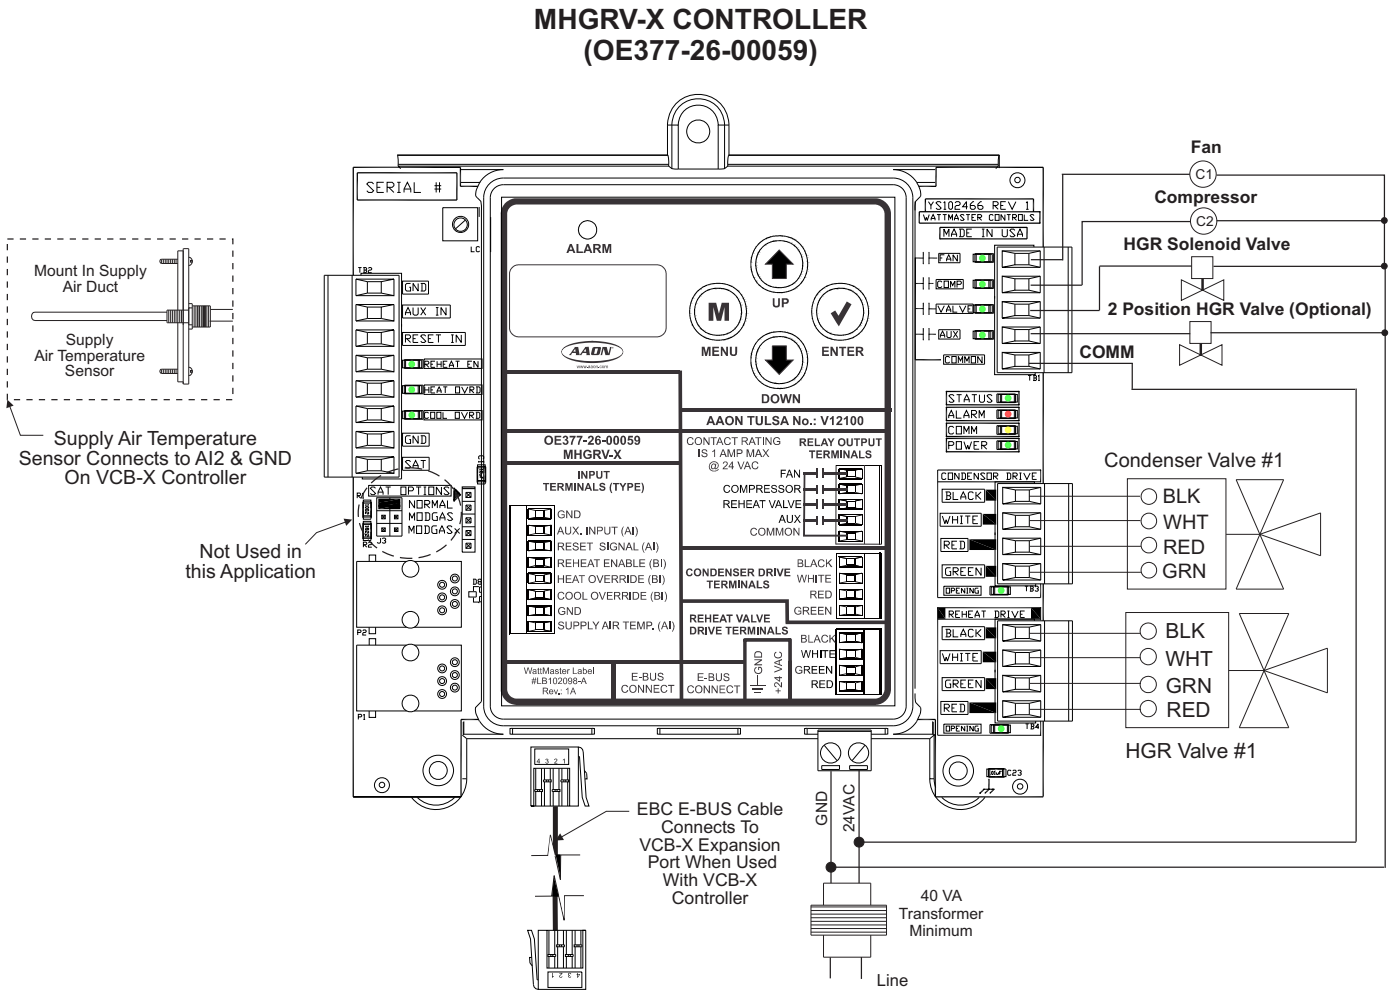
MHGRV-X CONTROLLER
(OE377-26-00059)

Mount In Supply Air Duct

Supply Air Temperature Sensor

Supply Air Temperature Sensor Connects to AI2 & GND On VCB-X Controller

Not Used in this Application

SERIAL #

TB2

GND
AUX IN
RESET IN
REHEAT EN
HEAT OVRD
COOL OVRD
GND
SAT

SAT OPTIONS
NORMAL
MODGAS
MODGAS

J3

P2

P1

ALARM

UP

M

MENU

ENTER

DOWN

AAON

AAON TULSA No.: V12100

OE377-26-00059
MHGRV-X

INPUT TERMINALS (TYPE)

GND
AUX. INPUT (AI)
RESET SIGNAL (AI)
REHEAT ENABLE (BI)
HEAT OVERRIDE (BI)
COOL OVERRIDE (BI)
GND
SUPPLY AIR TEMP. (AI)

CONTACT RATING IS 1 AMP MAX @ 24 VAC

RELAY OUTPUT TERMINALS

FAN
COMPRESSOR
REHEAT VALVE
AUX
COMMON

CONDENSER DRIVE TERMINALS

BLACK
WHITE
RED
GREEN

REHEAT VALVE DRIVE TERMINALS

BLACK
WHITE
GREEN
RED

GND
+24 VAC

WattMaster Label #LB102098-A Rev.: 1A

E-BUS CONNECT

E-BUS CONNECT

YS102466 REV 1
WATTMASTER CONTROLS
MADE IN USA

FAN
COMP
VALVE
AUX
COMMON

TB1

STATUS
ALARM
COMM
POWER

CONDENSOR DRIVE
BLACK
WHITE
RED
GREEN
OPENING
TB3

REHEAT DRIVE
BLACK
WHITE
GREEN
RED
OPENING
TB4

C23

Fan
C1
Compressor
C2
HGR Solenoid Valve
2 Position HGR Valve (Optional)
COMM

Condenser Valve #1
BLK
WHT
RED
GRN

BLK
WHT
GRN
RED
HGR Valve #1

EBC E-BUS Cable Connects To VCB-X Expansion Port When Used With VCB-X Controller

GND
24VAC

40 VA Transformer Minimum

Line